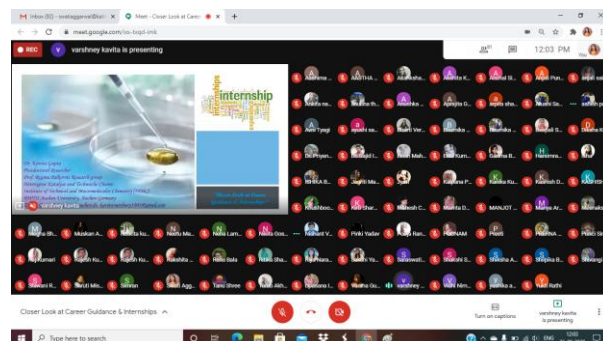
Inbox (60) - swetaggarwal@ksh · Meet - Closer Look at Career ·

meet.google.com/ise-bqpd-imk

REC
varshney kavita is presenting

12:03 PM

internship

Dr. Kavita Gupta
Postdoctoral Researcher
Prof. Agatha Bialkowska Research group
Homogenous Catalysis and Molecular Chemistry
Institute of Inorganic and Macromolecular Chemistry (IIMC)
RWTH Aachen University, Aachen Germany
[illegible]

varshney kavita

AAATHA...
Anubhuti...
Ankita...
Anshul Si...
Arpit Pun...
Ankita ra...
Anushka...
Apeksha...
Arpita sha...
Ashish Si...
Ayesha...
Aza Tyagi
ayushi sa...
Bharti Ver...
Bhumika...
Bhumika...
Bhumika...
Dr.Priyan...
Deepali...
Dr...Mah...
Ekta Kum...
Garima...
Harshika...
REKHA B...
Jayati Ma...
Jyoti
Kalpana P...
Kanika Ku...
Kanishk...
KASHISH
Kashish...
Kashish...
Kamlesh...
Khushbu...
MANJOT...
Manya Ar...
Megha Bh...
Muskan A...
Nandini...
Neelu Mu...
Neha Lam...
Nikita Sos...
Nishant V...
Pinki Yadav
Pooja Ran...
POONAM
Preeti
PRERNA...
Preeti Si...
Priya Kumari
Rajesh Ku...
Rakshita...
Renu Bala
Ritika Sha...
Ritika Ma...
Riya Tiwari
Sakshi Na...
Saraswati...
Sakshi...
Shikha A...
Shipika B...
Shivani R...
Smriti Mi...
Simran
Srishti Agg...
Tanu Shree
Tanvi Akh...
Upasana I...
Varsha Gu...
varshney...
Vidhi Nim...
yashika a...
Yukti Rathi

Closer Look at Career Guidance & Internships

Turn on captions
varshney kavita is presenting

Type here to search